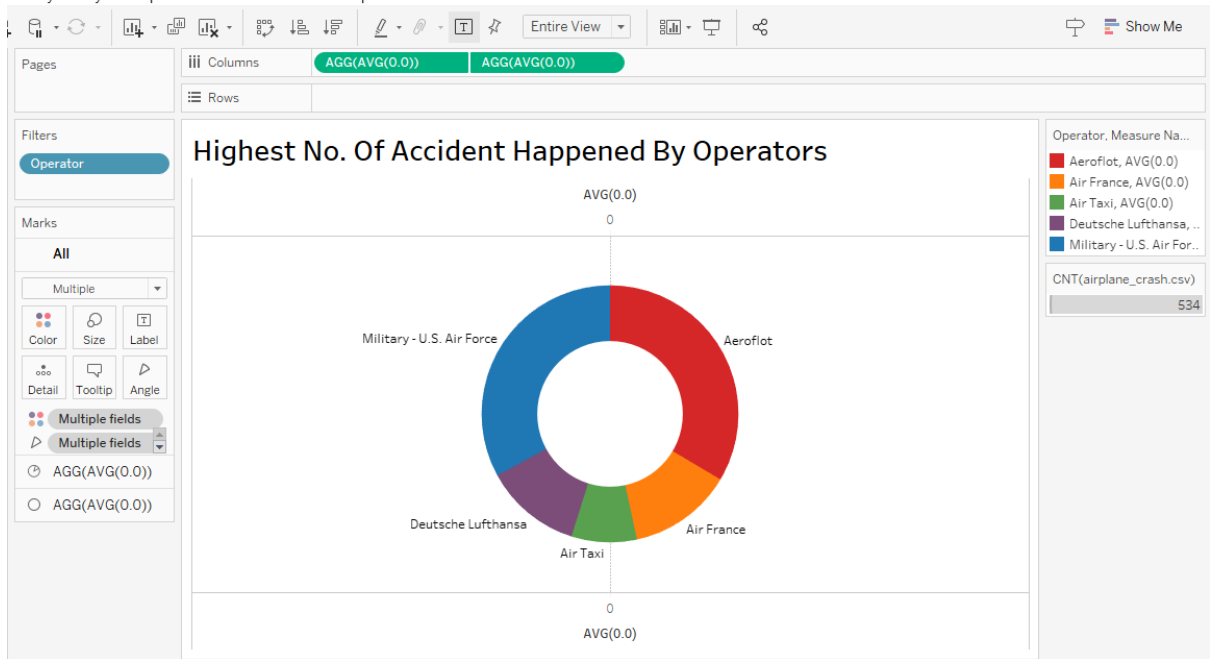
Entire View

Show Me

Pages

Columns AGG(AVG(0.0)) AGG(AVG(0.0))

Rows

Filters

Operator

Marks

All

Multiple

Color Size Label

Detail Tooltip Angle

Multiple fields

Multiple fields

AGG(AVG(0.0))

AGG(AVG(0.0))

Highest No. Of Accident Happened By Operators

AVG(0.0)

0

Military - U.S. Air Force

Aeroflot

Deutsche Lufthansa

Air Taxi

Air France

0

AVG(0.0)

Operator, Measure Na...

Aeroflot, AVG(0.0)

Air France, AVG(0.0)

Air Taxi, AVG(0.0)

Deutsche Lufthansa, ..

Military - U.S. Air For..

CNT(airplane_crash.csv)

534